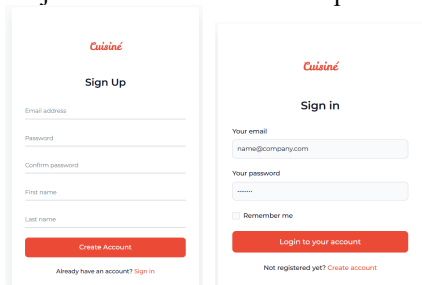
Cuisiné

Sign Up

Email address

Password

Confirm password

First name

Last name

Create Account

Already have an account? Sign in

Cuisiné

Sign in

Your email

name@company.com

Your password

•••••••

Remember me

Login to your account

Not registered yet? Create account